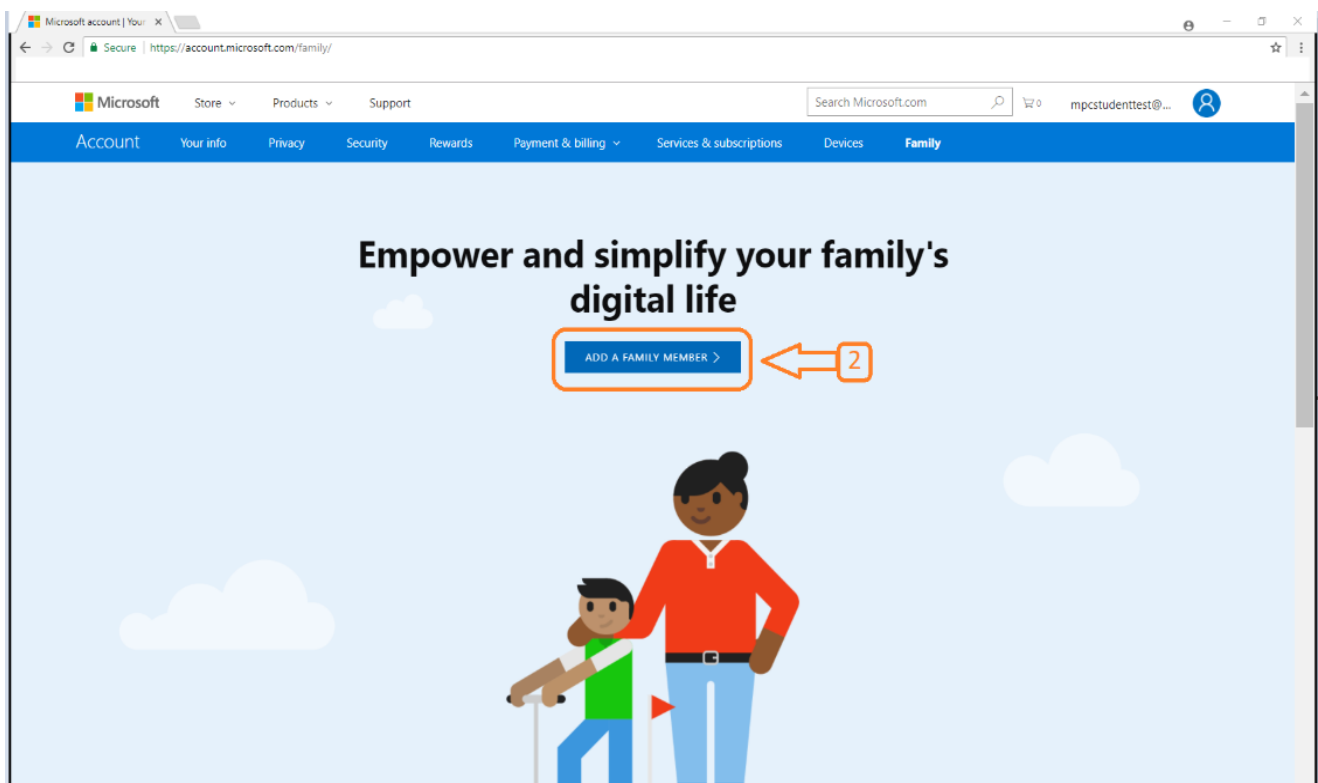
Microsoft account | Your ×

Secure | https://account.microsoft.com/family/

Microsoft Store Products Support Search Microsoft.com 0 mpcstudenttest@...

Account Your info Privacy Security Rewards Payment & billing Services & subscriptions Devices Family

Empower and simplify your family's digital life

ADD A FAMILY MEMBER >

2